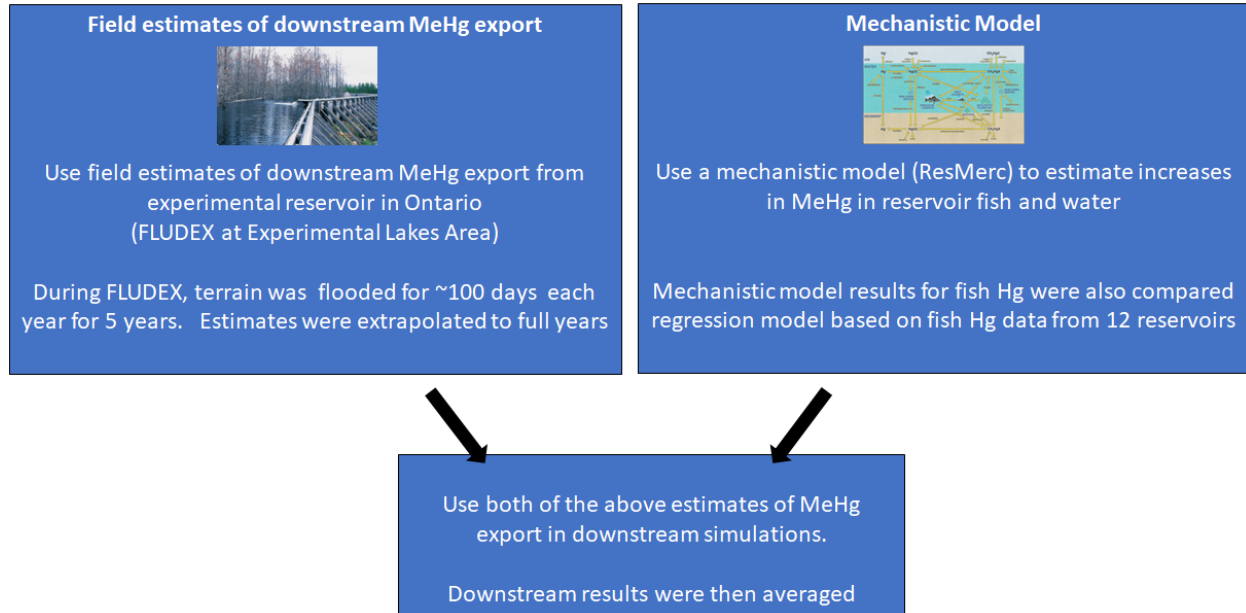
Field estimates of downstream MeHg export

Use field estimates of downstream MeHg export from experimental reservoir in Ontario
(FLUDEX at Experimental Lakes Area)

During FLUDEX, terrain was flooded for ~100 days each year for 5 years. Estimates were extrapolated to full years

Mechanistic Model

Use a mechanistic model (ResMerc) to estimate increases in MeHg in reservoir fish and water

Mechanistic model results for fish Hg were also compared regression model based on fish Hg data from 12 reservoirs

Use both of the above estimates of MeHg export in downstream simulations.

Downstream results were then averaged